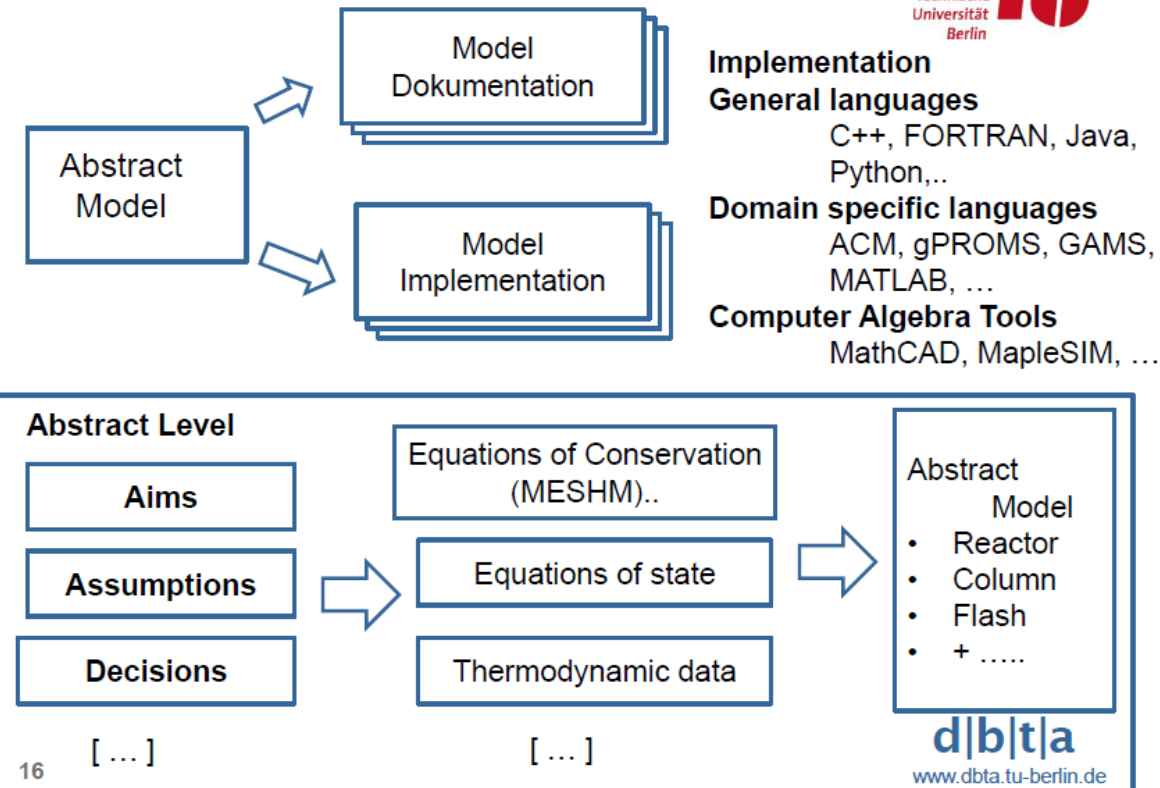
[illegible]
Universität
Berlin

Abstract Model

Model Dokumentation

Model Implementation

Implementation
General languages
C++, FORTRAN, Java, Python,..
Domain specific languages
ACM, gPROMS, GAMS, MATLAB, …
Computer Algebra Tools
MathCAD, MapleSIM, …

Abstract Level

Aims

Assumptions

Decisions

[ … ]

Equations of Conservation (MESHM)..

Equations of state

Thermodynamic data

[ … ]

Abstract Model
• Reactor
• Column
• Flash
• + …..

d|b|t|a
www.dbta.tu-berlin.de

16